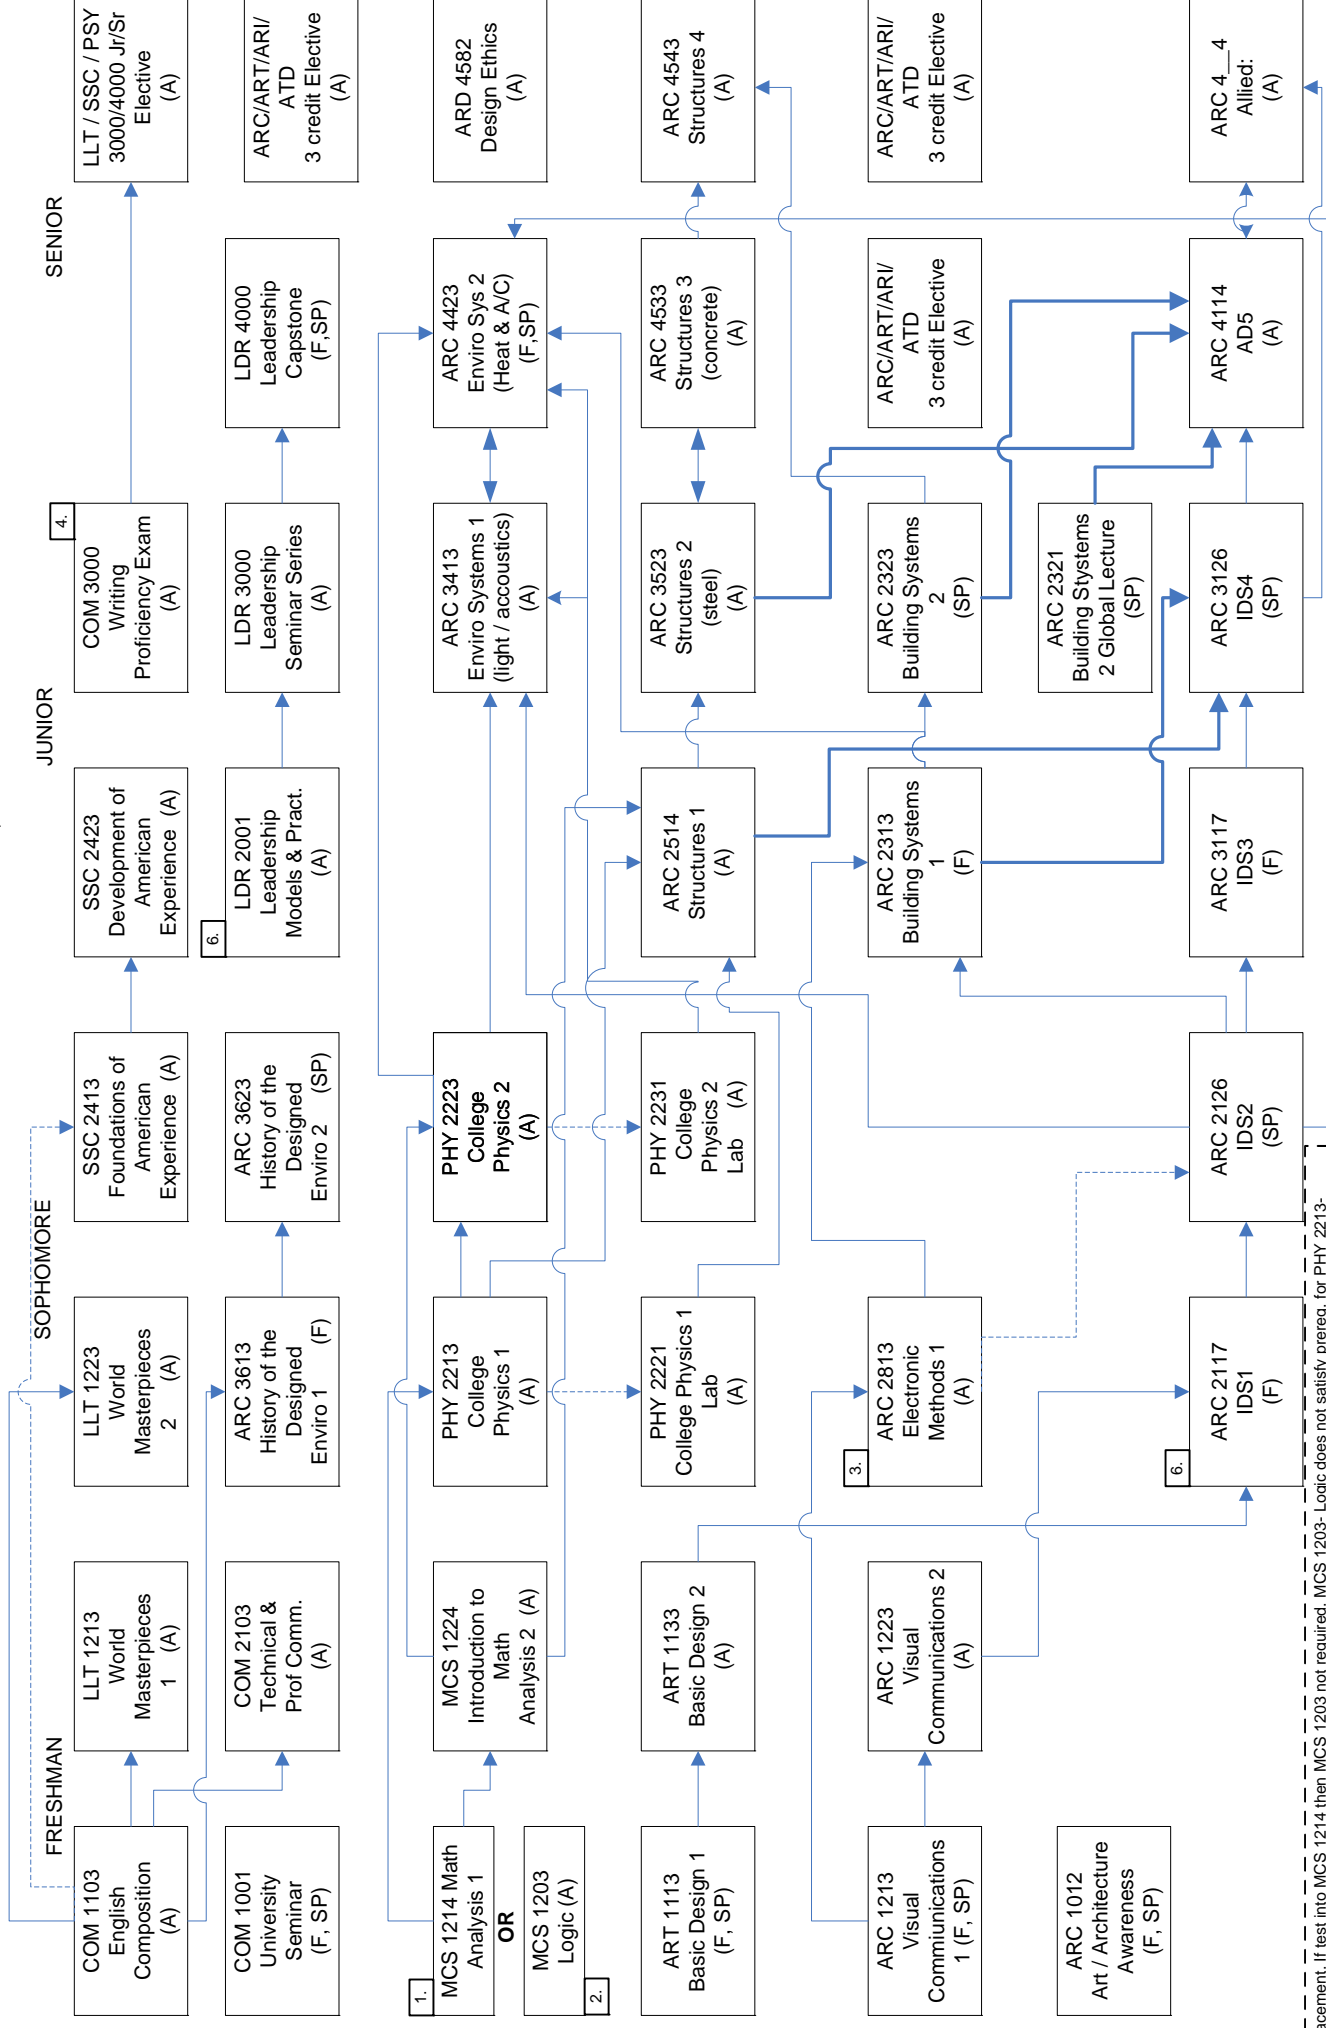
FRESHMAN

SOPHOMORE

JUNIOR

SENIOR

COM 1103 English Composition (A)

LLT 1213 World Masterpieces 1 (A)

LLT 1223 World Masterpieces 2 (A)

SSC 2413 Foundations of American Experience (A)

SSC 2423 Development of American Experience (A)

4.
COM 3000 Writing Proficiency Exam (A)

LLT / SSC / PSY 3000/4000 Jr/Sr Elective (A)

COM 1001 University Seminar (F, SP)

COM 2103 Technical & Prof Comm. (A)

ARC 3613 History of the Designed Enviro 1 (F)

ARC 3623 History of the Designed Enviro 2 (SP)

6.
LDR 2001 Leadership Models & Pract. (A)

LDR 3000 Leadership Seminar Series (A)

LDR 4000 Leadership Capstone (F,SP)

ARC/ART/ARI/ ATD 3 credit Elective (A)

1.
MCS 1214 Math Analysis 1
OR
MCS 1203 Logic (A)
2.

MCS 1224 Introduction to Math Analysis 2 (A)

PHY 2213 College Physics 1 (A)

PHY 2223 College Physics 2 (A)

ARC 3413 Enviro Systems 1 (light / accoustics) (A)

ARC 4423 Enviro Sys 2 (Heat & A/C) (F,SP)

ARD 4582 Design Ethics (A)

ART 1113 Basic Design 1 (F, SP)

ART 1133 Basic Design 2 (A)

PHY 2221 College Physics 1 Lab (A)

PHY 2231 College Physics 2 Lab (A)

ARC 2514 Structures 1 (A)

ARC 3523 Structures 2 (steel) (A)

ARC 4533 Structures 3 (concrete) (A)

ARC 4543 Structures 4 (A)

ARC 1213 Visual Commiunications 1 (F, SP)

ARC 1223 Visual Communications 2 (A)

3.
ARC 2813 Electronic Methods 1 (A)

ARC 2313 Building Systems 1 (F)

ARC 2323 Building Systems 2 (SP)

ARC/ART/ARI/ ATD 3 credit Elective (A)

ARC/ART/ARI/ ATD 3 credit Elective (A)

ARC 2321 Building Systems 2 Global Lecture (SP)

ARC 1012 Art / Architecture Awareness (F, SP)

6.
ARC 2117 IDS1 (F)

ARC 2126 IDS2 (SP)

ARC 3117 IDS3 (F)

ARC 3126 IDS4 (SP)

ARC 4114 AD5 (A)

ARC 4__4 Allied: (A)

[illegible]acement. If test into MCS 1214 then MCS 1203 not required. MCS 1203- Logic does not satisfy prereq. for PHY 2213-